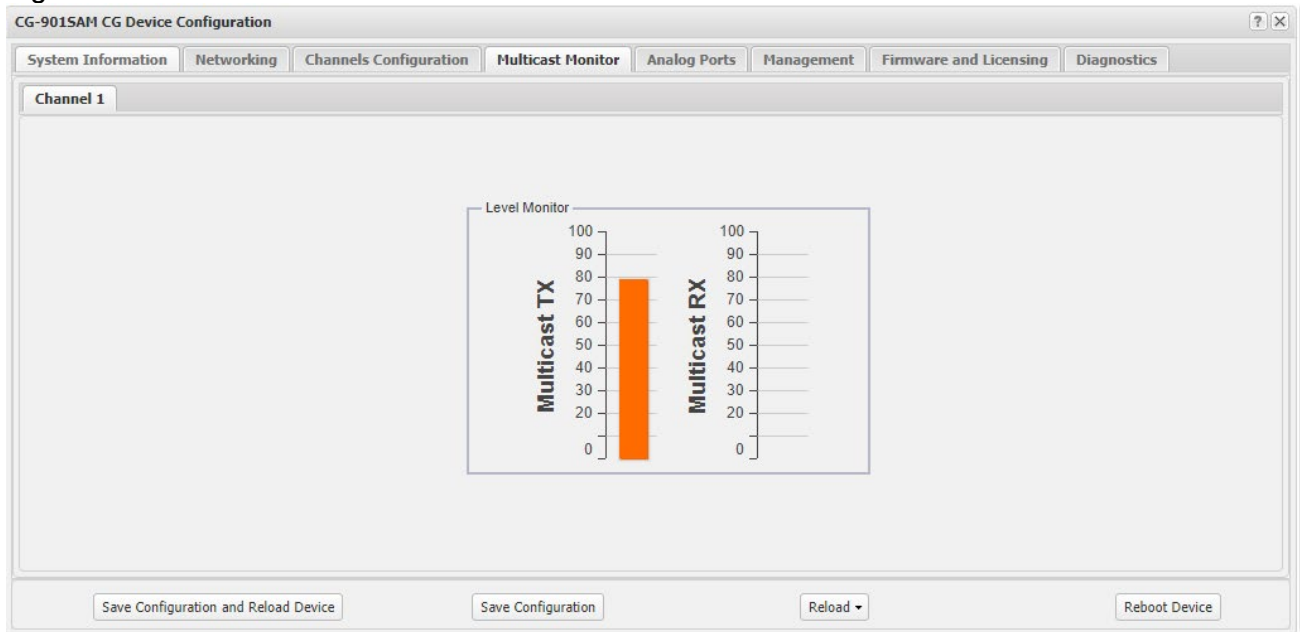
CG-901SAM CG Device Configuration

?

System Information | Networking | Channels Configuration | Multicast Monitor | Analog Ports | Management | Firmware and Licensing | Diagnostics

Channel 1

Level Monitor

Multicast TX

100
90
80
70
60
50
40
30
20
0

Multicast RX

100
90
80
70
60
50
40
30
20
0

Save Configuration and Reload Device

Save Configuration

Reload ▾

Reboot Device